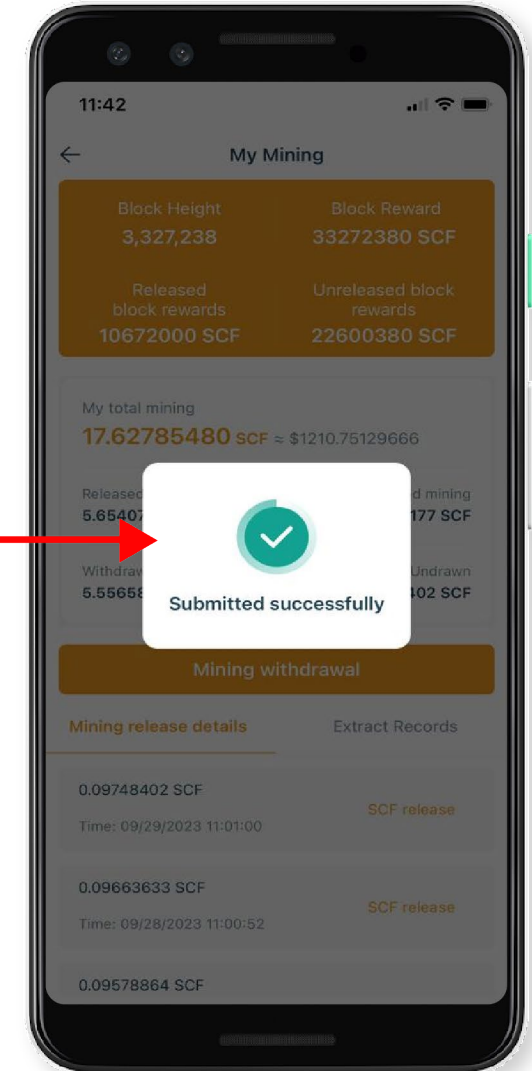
11:42

My Mining

Block Height
3,327,238

Block Reward
33272380 SCF

Released block rewards
10672000 SCF

Unreleased block rewards
22600380 SCF

My total mining
17.62785480 SCF ≈ $1210.75129666

Released
5.65407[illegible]

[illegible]d mining
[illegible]177 SCF

Withdraw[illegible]
5.55658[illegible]

Undrawn
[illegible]402 SCF

Submitted successfully

Mining withdrawal

Mining release details

Extract Records

0.09748402 SCF
Time: 09/29/2023 11:01:00
SCF release

0.09663633 SCF
Time: 09/28/2023 11:00:52
SCF release

0.09578864 SCF